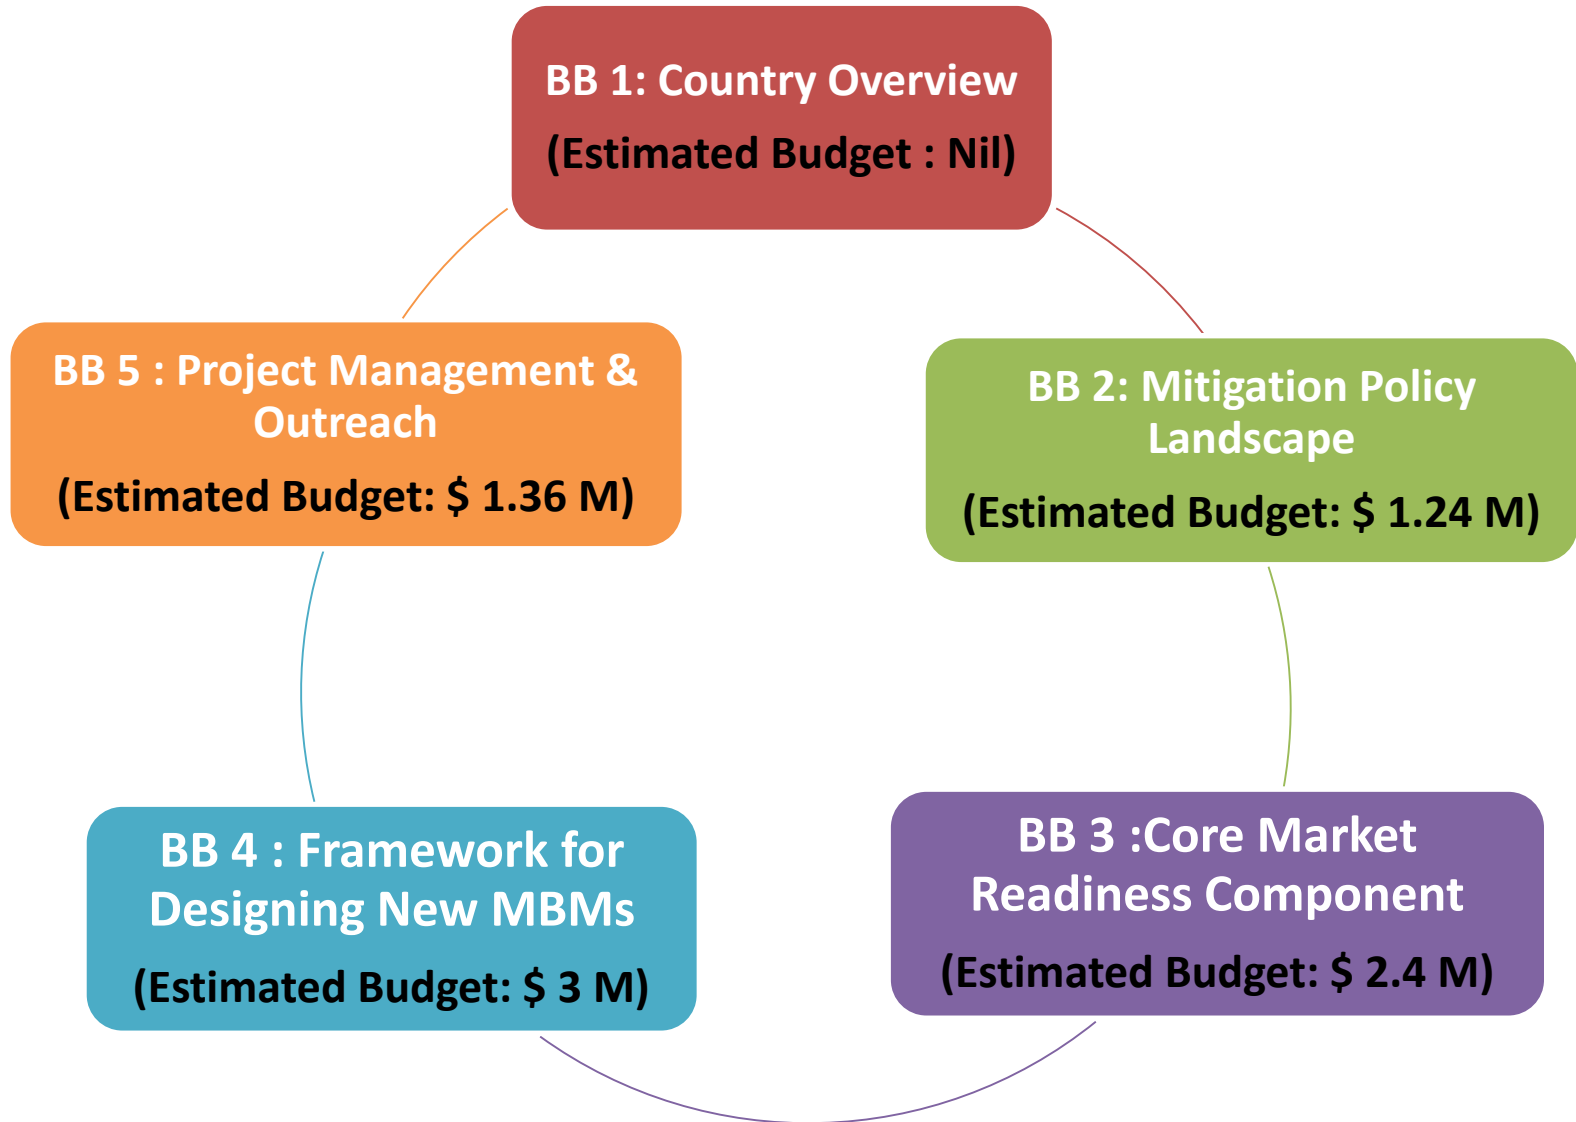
BB 1: Country Overview
(Estimated Budget : Nil)

BB 2: Mitigation Policy Landscape
(Estimated Budget: $ 1.24 M)

BB 3 :Core Market Readiness Component
(Estimated Budget: $ 2.4 M)

BB 4 : Framework for Designing New MBMs
(Estimated Budget: $ 3 M)

BB 5 : Project Management & Outreach
(Estimated Budget: $ 1.36 M)